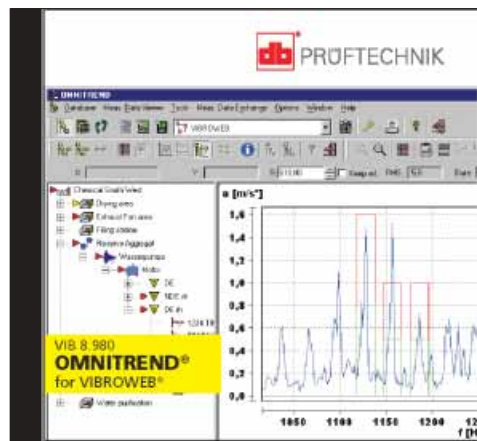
db PRÜFTECHNIK

OMNITREND

Database Meas. Data Viewer Tools Meas. Data Exchange Options Window Help

VIBROWEB

Chemical Goods Veled
Drying area
Exhaust Fan area
Filling station
Reserve Aggregat
Wasserpumpe
Motor
DE
NDE in
DE in
Water purification

a [m/s²]
1,6
1,4
1,2
1,0
0,8
0,6
0,4
0,2
0,0
1050 1100 1150 1200
f [H

VIB 8.980
OMNITREND®
for VIBROWEB®